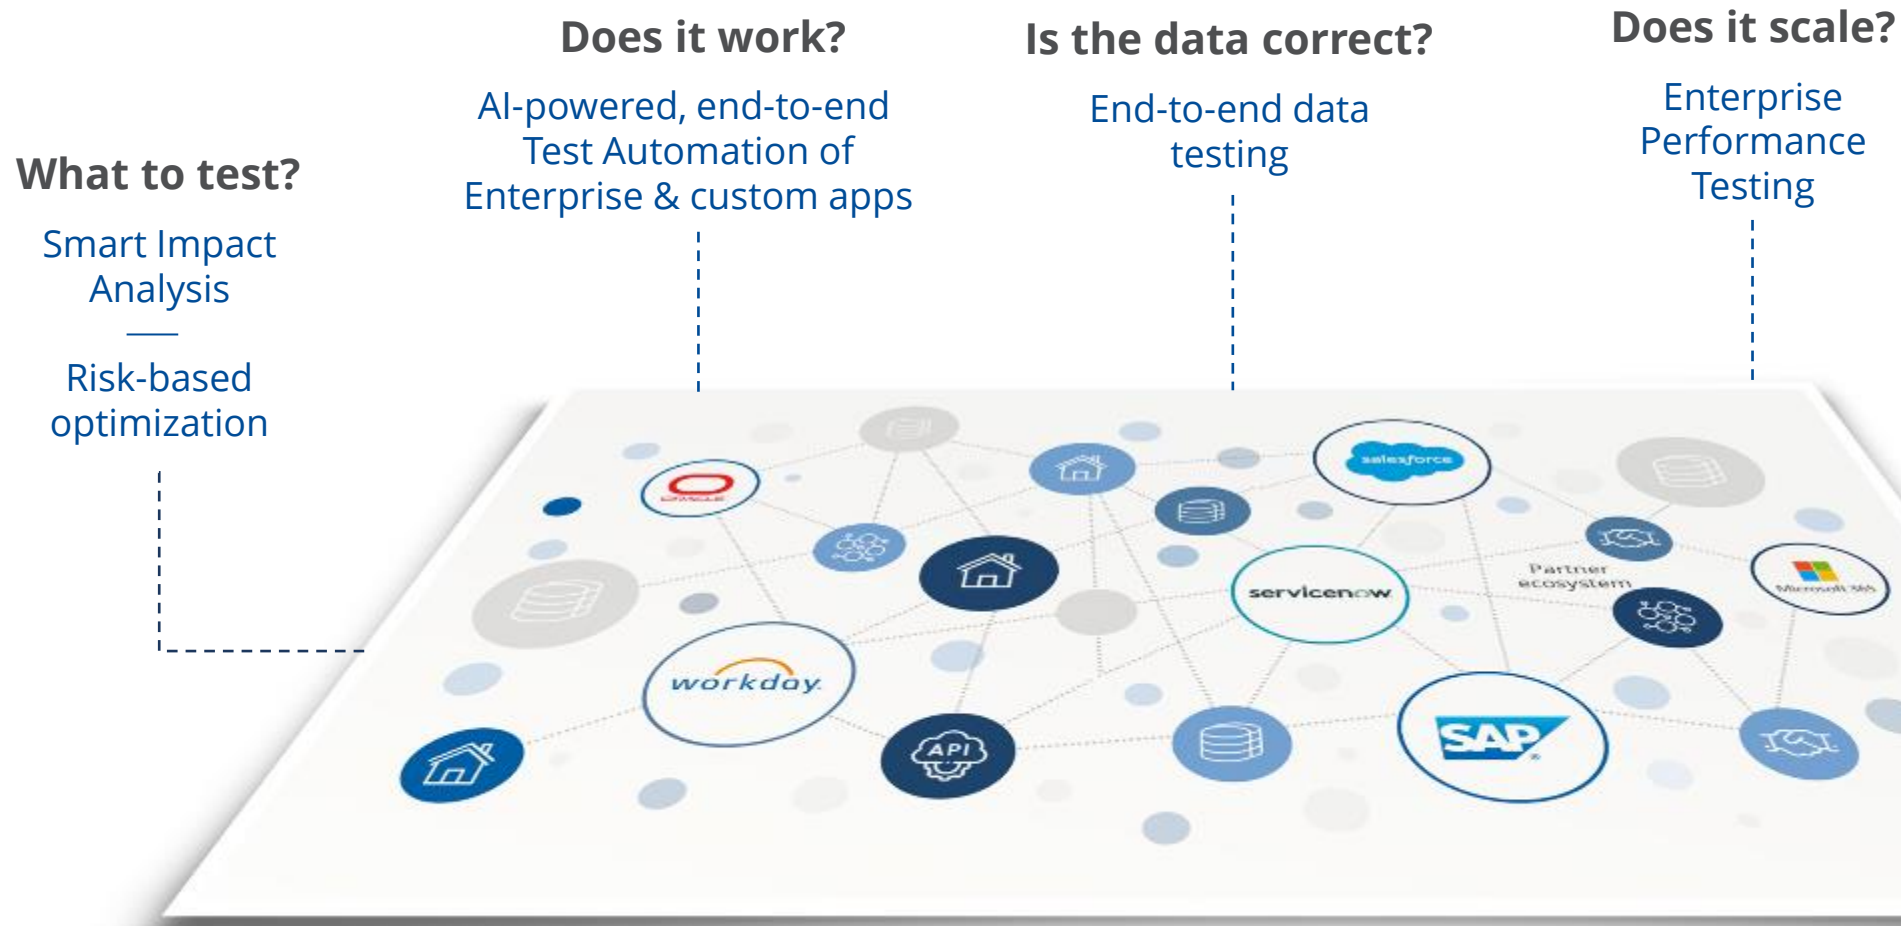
What to test?

Smart Impact Analysis

Risk-based optimization

Does it work?

AI-powered, end-to-end Test Automation of Enterprise & custom apps

Is the data correct?

End-to-end data testing

Does it scale?

Enterprise Performance Testing

ORACLE

salesforce

servicenow

Partner ecosystem

Microsoft 365

workday

API

SAP